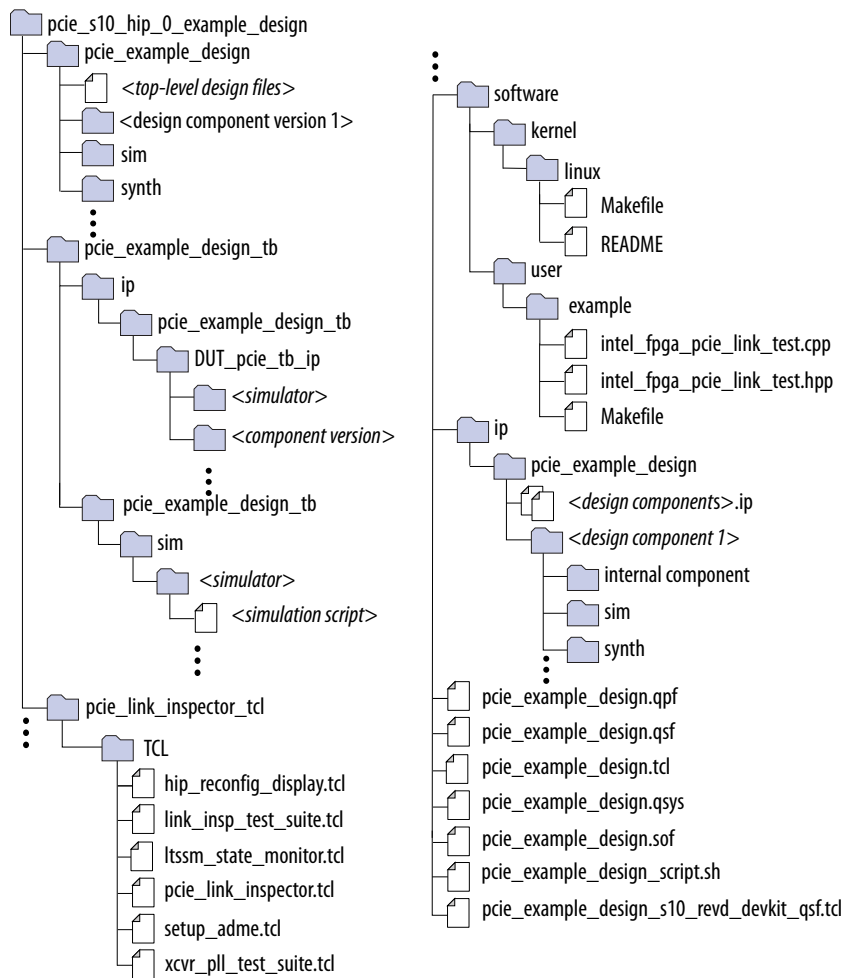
pcie_s10_hip_0_example_design
pcie_example_design
<top-level design files>
<design component version 1>
sim
synth
pcie_example_design_tb
ip
pcie_example_design_tb
DUT_pcie_tb_ip
<simulator>
<component version>
pcie_example_design_tb
sim
<simulator>
<simulation script>
pcie_link_inspector_tcl
TCL
hip_reconfig_display.tcl
link_insp_test_suite.tcl
ltssm_state_monitor.tcl
pcie_link_inspector.tcl
setup_adme.tcl
xcvr_pll_test_suite.tcl

software
kernel
linux
Makefile
README
user
example
intel_fpga_pcie_link_test.cpp
intel_fpga_pcie_link_test.hpp
Makefile
ip
pcie_example_design
<design components>.ip
<design component 1>
internal component
sim
synth
pcie_example_design.qpf
pcie_example_design.qsf
pcie_example_design.tcl
pcie_example_design.qsys
pcie_example_design.sof
pcie_example_design_script.sh
pcie_example_design_s10_revd_devkit_qsf.tcl